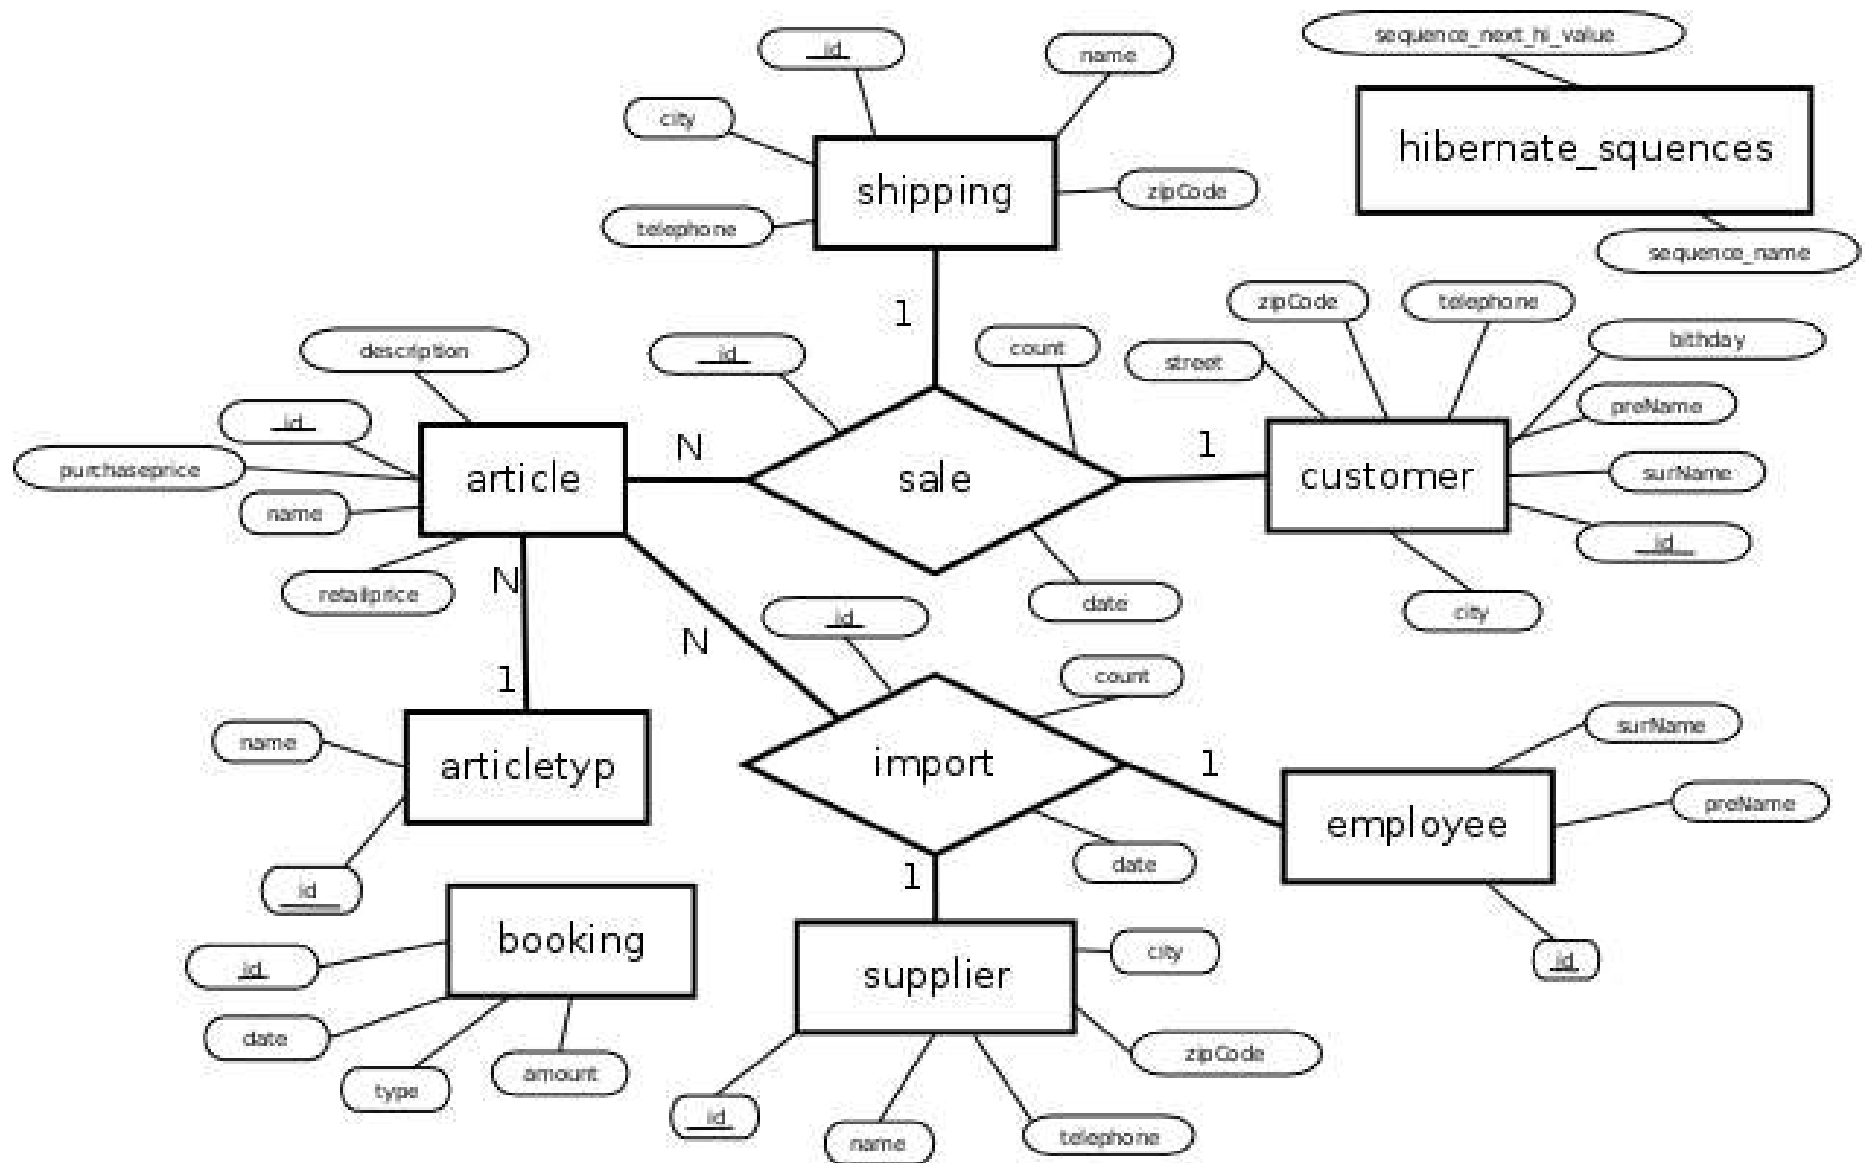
id
name
sequence_next_hi_value
city
shipping
hibernate_squences
zipCode
telephone
sequence_name
1
zipCode
telephone
count
bithday
id
street
description
preName
id
N
sale
1
customer
article
purchaseprice
surName
name
id
retailprice
N
date
city
id
N
count
1
surName
import
1
name
articletyp
employee
preName
date
1
id
booking
city
supplier
id
id
date
zipCode
amount
type
id
name
telephone